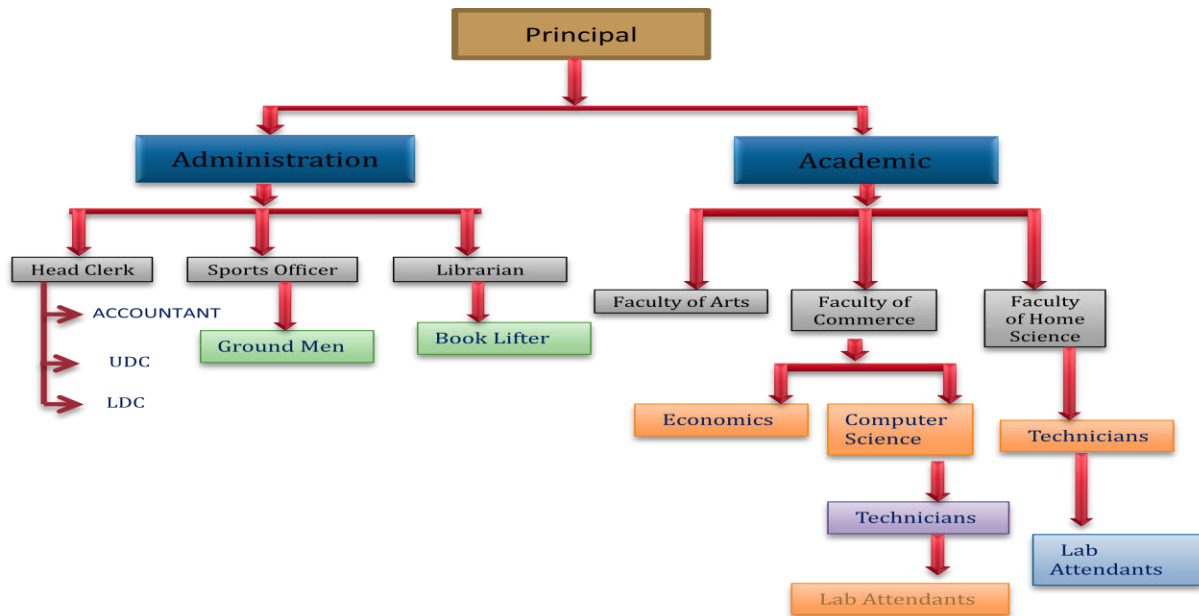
Principal

Administration

Academic

Head Clerk

Sports Officer

Librarian

ACCOUNTANT

UDC

LDC

Ground Men

Book Lifter

Faculty of Arts

Faculty of Commerce

Faculty of Home Science

Economics

Computer Science

Technicians

Technicians

Lab Attendants

Lab Attendants